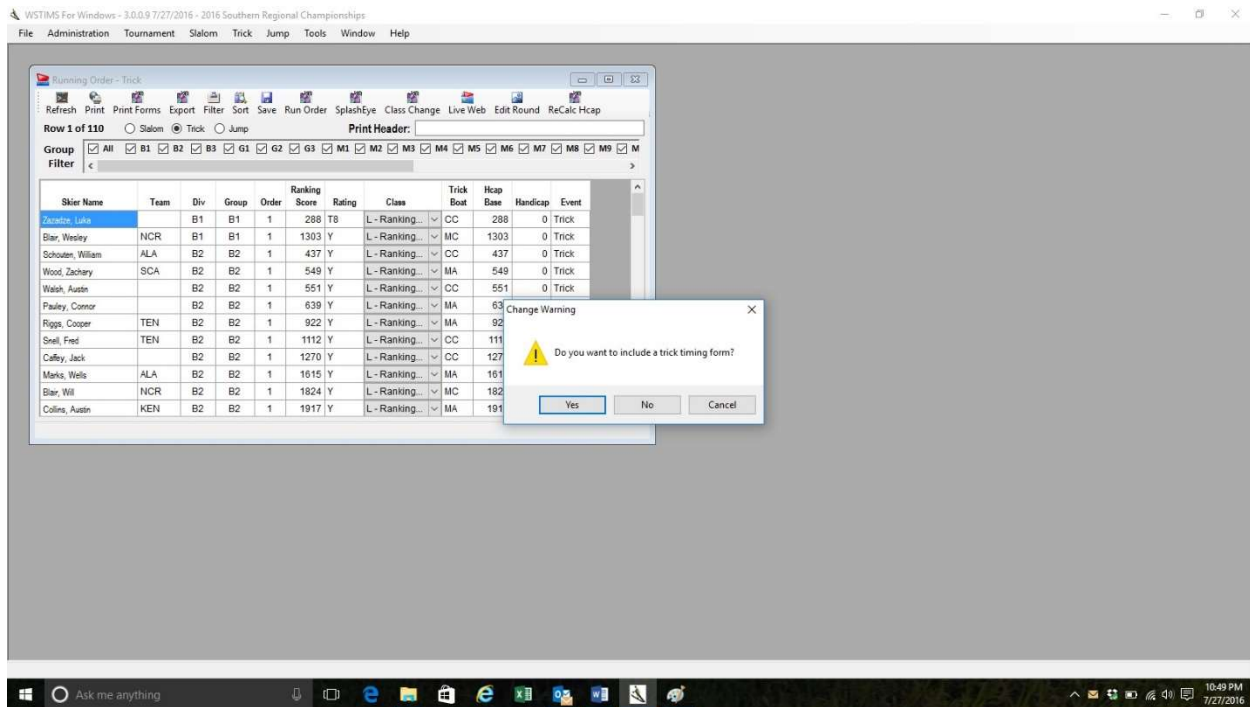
WSTIMS For Windows - 3.0.0.9 7/27/2016 - 2016 Southern Regional Championships
File Administration Tournament Slalom Trick Jump Tools Window Help

Running Order - Trick
Refresh Print Print Forms Export Filter Sort Save Run Order SplashEye Class Change Live Web Edit Round ReCalc Hcap
Row 1 of 110 Slalom Trick Jump Print Header:
Group Filter All B1 B2 B3 G1 G2 G3 M1 M2 M3 M4 M5 M6 M7 M8 M9 M

| Skier Name | Team | Div | Group | Order | Ranking Score | Rating | Class | Trick Boat | Hcap Base | Handicap | Event |
|---|---|---|---|---|---|---|---|---|---|---|---|
| Zazadze, Luka | | B1 | B1 | 1 | 288 | T8 | L - Ranking... | CC | 288 | 0 | Trick |
| Blair, Wesley | NCR | B1 | B1 | 1 | 1303 | Y | L - Ranking... | MC | 1303 | 0 | Trick |
| Schouten, William | ALA | B2 | B2 | 1 | 437 | Y | L - Ranking... | CC | 437 | 0 | Trick |
| Wood, Zachary | SCA | B2 | B2 | 1 | 549 | Y | L - Ranking... | MA | 549 | 0 | Trick |
| Walsh, Austin | | B2 | B2 | 1 | 551 | Y | L - Ranking... | CC | 551 | 0 | Trick |
| Pauley, Connor | | B2 | B2 | 1 | 639 | Y | L - Ranking... | MA | 63 | | |
| Riggs, Cooper | TEN | B2 | B2 | 1 | 922 | Y | L - Ranking... | MA | 92 | | |
| Snell, Fred | TEN | B2 | B2 | 1 | 1112 | Y | L - Ranking... | CC | 111 | | |
| Caffey, Jack | | B2 | B2 | 1 | 1270 | Y | L - Ranking... | CC | 127 | | |
| Marks, Wells | ALA | B2 | B2 | 1 | 1615 | Y | L - Ranking... | MA | 161 | | |
| Blair, Will | NCR | B2 | B2 | 1 | 1824 | Y | L - Ranking... | MC | 182 | | |
| Collins, Austin | KEN | B2 | B2 | 1 | 1917 | Y | L - Ranking... | MA | 191 | | |

Change Warning
Do you want to include a trick timing form?
Yes No Cancel

Ask me anything
10:49 PM
7/27/2016